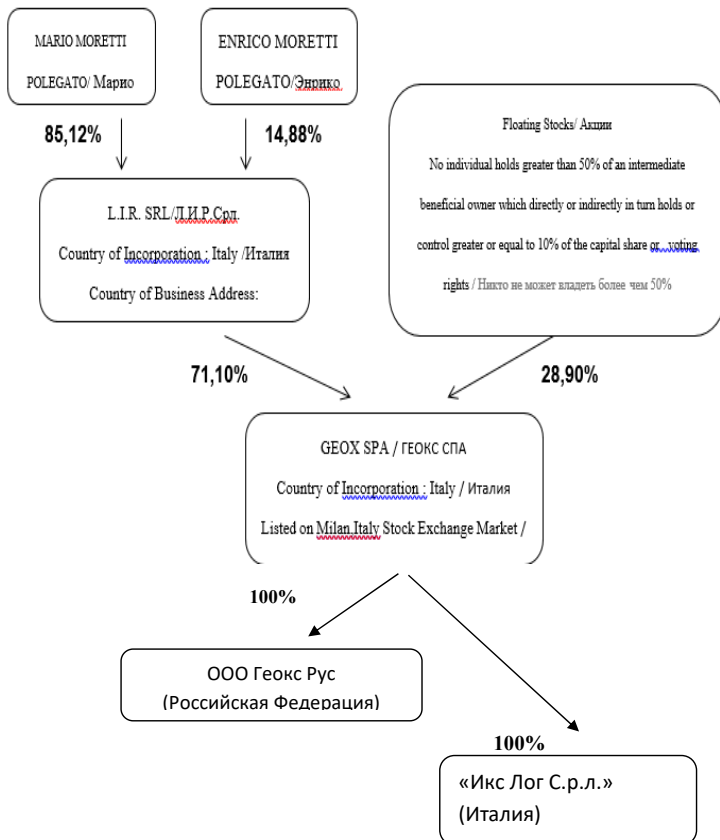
MARIO MORETTI POLEGATO/ Марио

ENRICO MORETTI POLEGATO/Энрико

85,12%

14,88%

Floating Stocks/ Акции

No individual holds greater than 50% of an intermediate beneficial owner which directly or indirectly in turn holds or control greater or equal to 10% of the capital share or voting rights / Никто не может владеть более чем 50%

L.I.R. SRL/Л.И.Р.Срл.

Country of Incorporation : Italy /Италия

Country of Business Address:

71,10%

28,90%

GEOX SPA / ГЕОКС СПА

Country of Incorporation : Italy / Италия

Listed on Milan,Italy Stock Exchange Market /

100%

ООО Геокс Рус (Российская Федерация)

100%

«Икс Лог С.р.л.» (Италия)